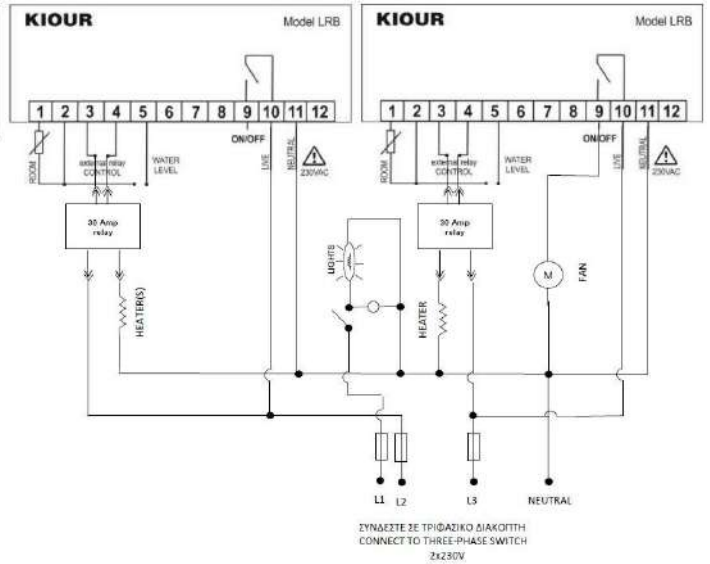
KIOUR
Model LRB

| 1 | 2 | 3 | 4 | 5 | 6 | 7 | 8 | 9 | 10 | 11 | 12 |
|---|---|---|---|---|---|---|---|---|---|---|---|

ROOM
external relay CONTROL
WATER LEVEL
ON/OFF
LIVE
NEUTRAL
230VAC

30 Amp relay
HEATER(S)

KIOUR
Model LRB

| 1 | 2 | 3 | 4 | 5 | 6 | 7 | 8 | 9 | 10 | 11 | 12 |
|---|---|---|---|---|---|---|---|---|---|---|---|

ROOM
external relay CONTROL
WATER LEVEL
ON/OFF
LIVE
NEUTRAL
230VAC

30 Amp relay
HEATER
M
FAN

LIGHTS

L1
L2
L3
NEUTRAL

ΣΥΝΔΕΣΤΕ ΣΕ ΤΡΙΦΑΣΙΚΟ ΔΙΑΚΟΠΤΗ
CONNECT TO THREE-PHASE SWITCH
3x230V